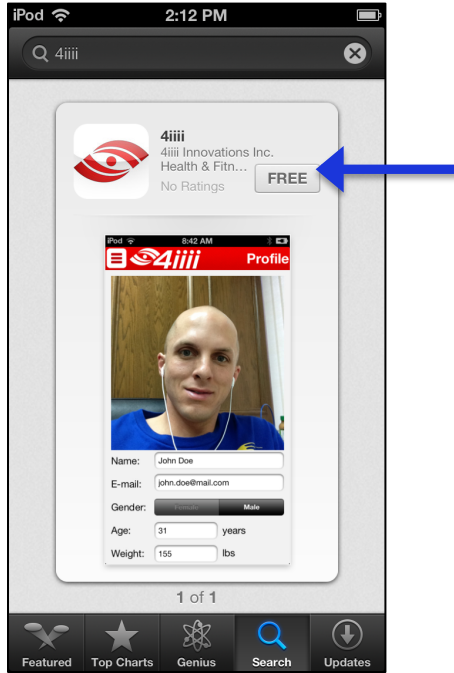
iPod 2:12 PM

4iiii

4iiii
4iiii Innovations Inc.
Health & Fitn...
No Ratings
FREE

iPod 8:42 AM
4iiii Profile

Name: John Doe
E-mail: john.doe@mail.com
Gender: Female Male
Age: 31 years
Weight: 155 lbs

1 of 1

Featured
Top Charts
Genius
Search
Updates